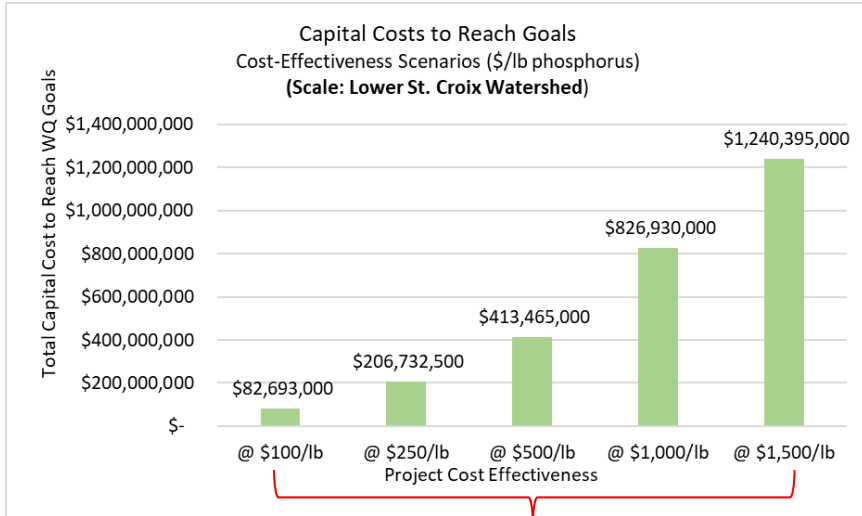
Capital Costs to Reach Goals
Cost-Effectiveness Scenarios (\$/lb phosphorus)
(Scale: Lower St. Croix Watershed)

Total Capital Cost to Reach WQ Goals

\$1,400,000,000
\$1,200,000,000
\$1,000,000,000
\$800,000,000
\$600,000,000
\$400,000,000
\$200,000,000
\$-

\$82,693,000
\$206,732,500
\$413,465,000
\$826,930,000
\$1,240,395,000

@ \$100/lb
@ \$250/lb
@ \$500/lb
@ \$1,000/lb
@ \$1,500/lb

Project Cost Effectiveness